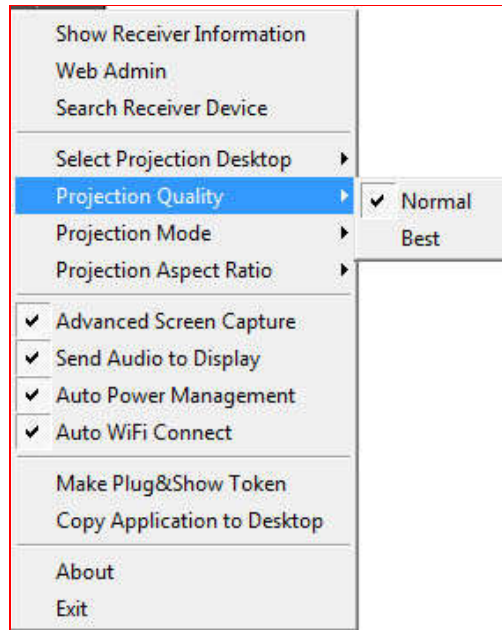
Show Receiver Information
Web Admin
Search Receiver Device

Select Projection Desktop
Projection Quality
Projection Mode
Projection Aspect Ratio

✔ Advanced Screen Capture
✔ Send Audio to Display
✔ Auto Power Management
✔ Auto WiFi Connect

Make Plug&Show Token
Copy Application to Desktop

About
Exit

✔ Normal
Best